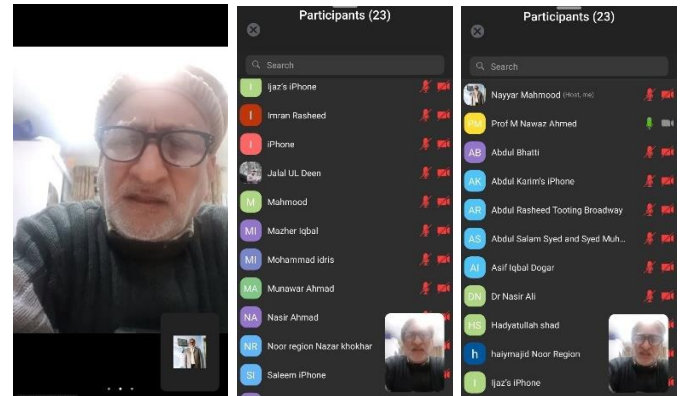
Participants (23)

Search

I Ijaz's iPhone
I Imran Rasheed
I iPhone
Jalal UL Deen
M Mahmood
MI Mazher Iqbal
MI Mohammad idris
MA Munawar Ahmad
NA Nasir Ahmad
NR Noor region Nazar khokhar
SI Saleem iPhone

Participants (23)

Search

Nayyar Mahmood (Host, me)
PM Prof M Nawaz Ahmed
AB Abdul Bhatti
AK Abdul Karim's iPhone
AR Abdul Rasheed Tooting Broadway
AS Abdul Salam Syed and Syed Muh...
AI Asif Iqbal Dogar
DN Dr Nasir Ali
HS Hadyatullah shad
h haiymajid Noor Region
I Ijaz's iPhone